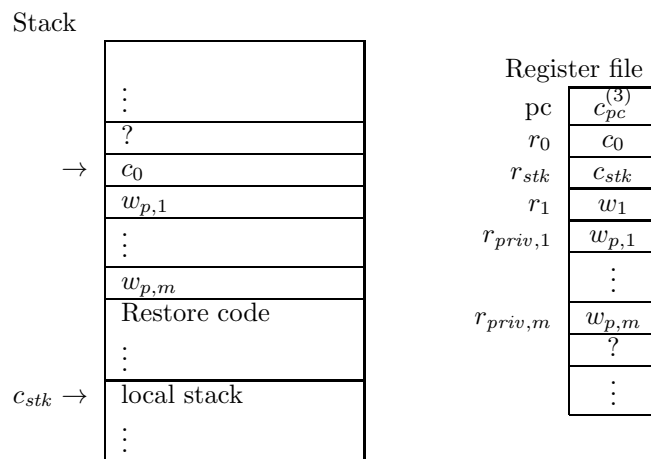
Stack

| |
|---|
| $\vdots$ |
| ? |
| $c_0$ |
| $w_{p,1}$ |
| $\vdots$ |
| $w_{p,m}$ |
| Restore code |
| $\vdots$ |
| local stack |
| $\vdots$ |

$\rightarrow$

$c_{stk} \rightarrow$

Register file

| | |
|---|---|
| pc | $c_{pc}^{(3)}$ |
| $r_0$ | $c_0$ |
| $r_{stk}$ | $c_{stk}$ |
| $r_1$ | $w_1$ |
| $r_{priv,1}$ | $w_{p,1}$ |
| | $\vdots$ |
| $r_{priv,m}$ | $w_{p,m}$ |
| | ? |
| | $\vdots$ |